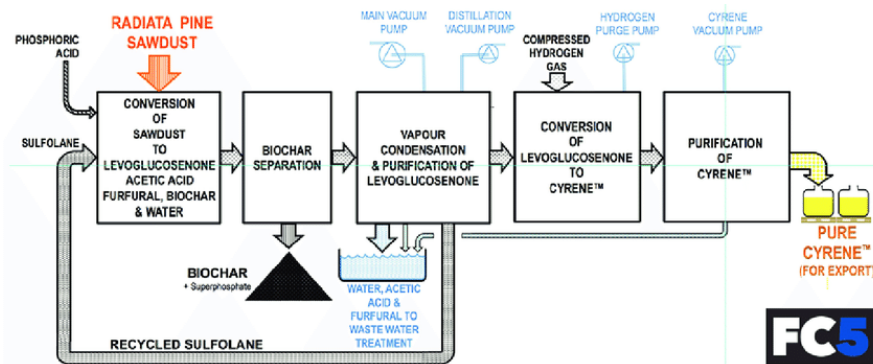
RADIATA PINE SAWDUST

PHOSPHORIC ACID

MAIN VACUUM PUMP

DISTILLATION VACUUM PUMP

COMPRESSED HYDROGEN GAS

HYDROGEN PURGE PUMP

CYRENE VACUUM PUMP

SULFOLANE

CONVERSION OF SAWDUST TO LEVOGLUCOSENONE ACETIC ACID FURFURAL, BIOCHAR & WATER

BIOCHAR SEPARATION

VAPOUR CONDENSATION & PURIFICATION OF LEVOGLUCOSENONE

CONVERSION OF LEVOGLUCOSENONE TO CYRENE™

PURIFICATION OF CYRENE™

PURE CYRENE™ (FOR EXPORT)

BIOCHAR
+ Superphosphate

WATER, ACETIC ACID & FURFURAL TO WASTE WATER TREATMENT

RECYCLED SULFOLANE

FC5